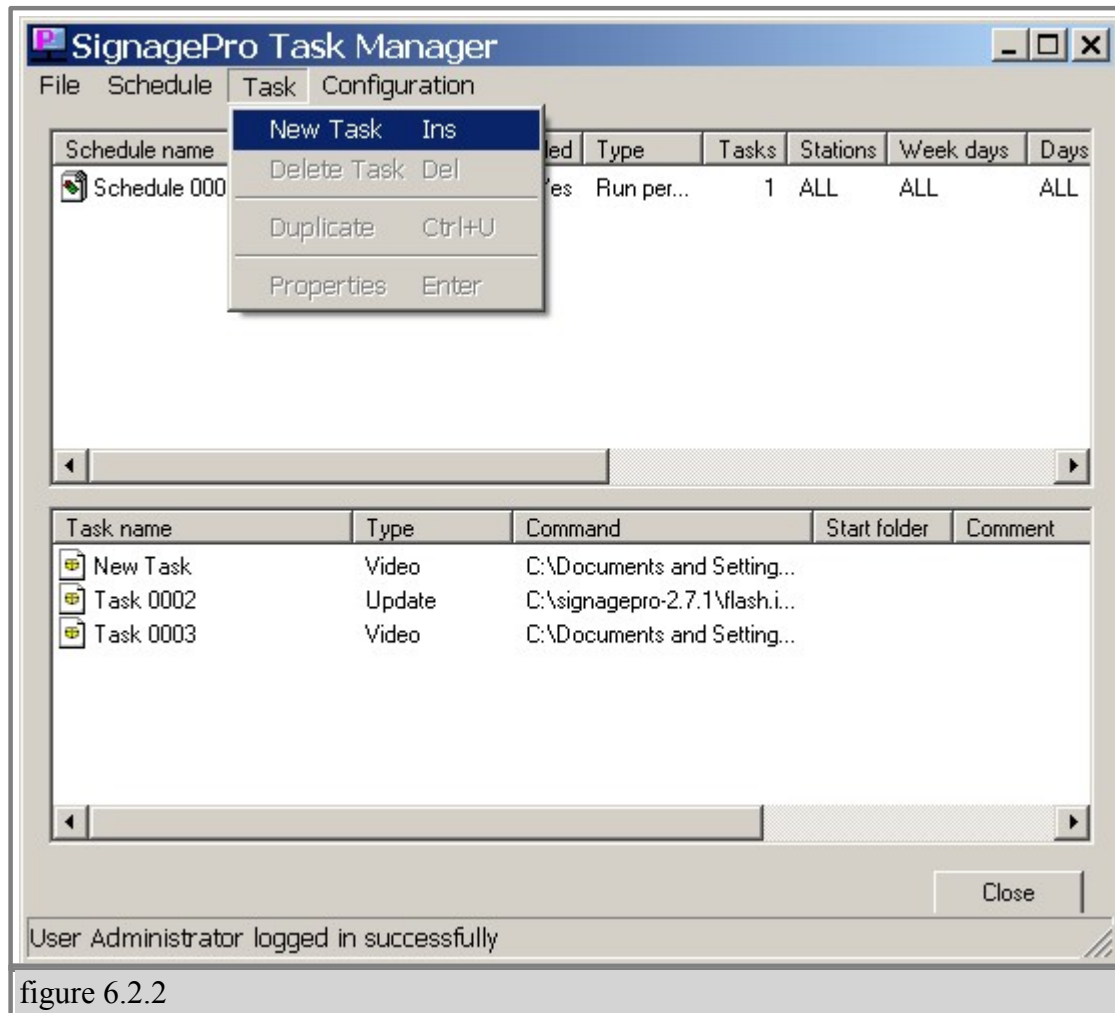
SignagePro Task Manager

File Schedule Task Configuration

New Task Ins
Delete Task Del
Duplicate Ctrl+U
Properties Enter

| Schedule name | led | Type | Tasks | Stations | Week days | Days |
|---|---|---|---|---|---|---|
| Schedule 000 | 'es | Run per... | 1 | ALL | ALL | ALL |

| Task name | Type | Command | Start folder | Comment |
|---|---|---|---|---|
| New Task | Video | C:\Documents and Setting... | | |
| Task 0002 | Update | C:\signagepro-2.7.1\flash.i... | | |
| Task 0003 | Video | C:\Documents and Setting... | | |

Close

User Administrator logged in successfully

figure 6.2.2